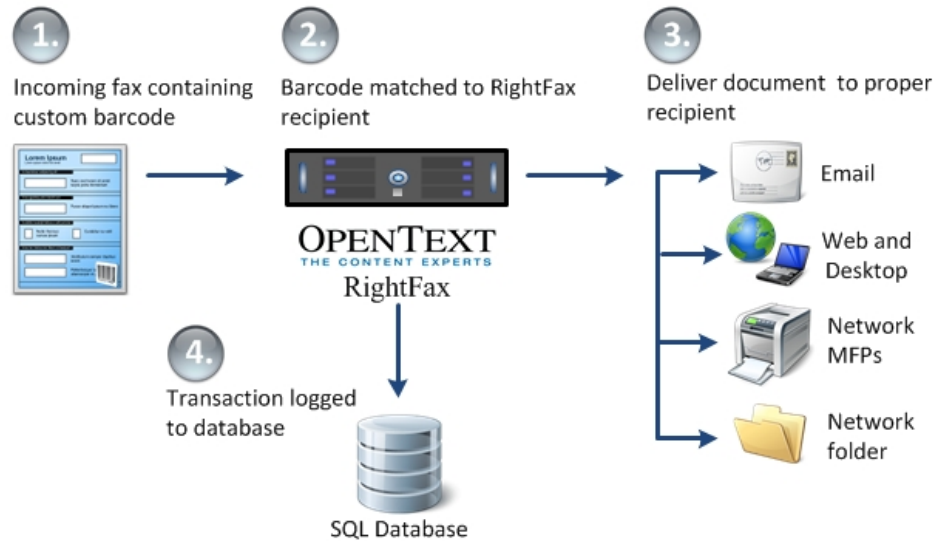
1.

Incoming fax containing custom barcode

Lorem Ipsum

2.

Barcode matched to RightFax recipient

OPENTEXT
THE CONTENT EXPERTS
RightFax

3.

Deliver document to proper recipient

Email

Web and Desktop

Network MFPs

Network folder

4.

Transaction logged to database

SQL Database